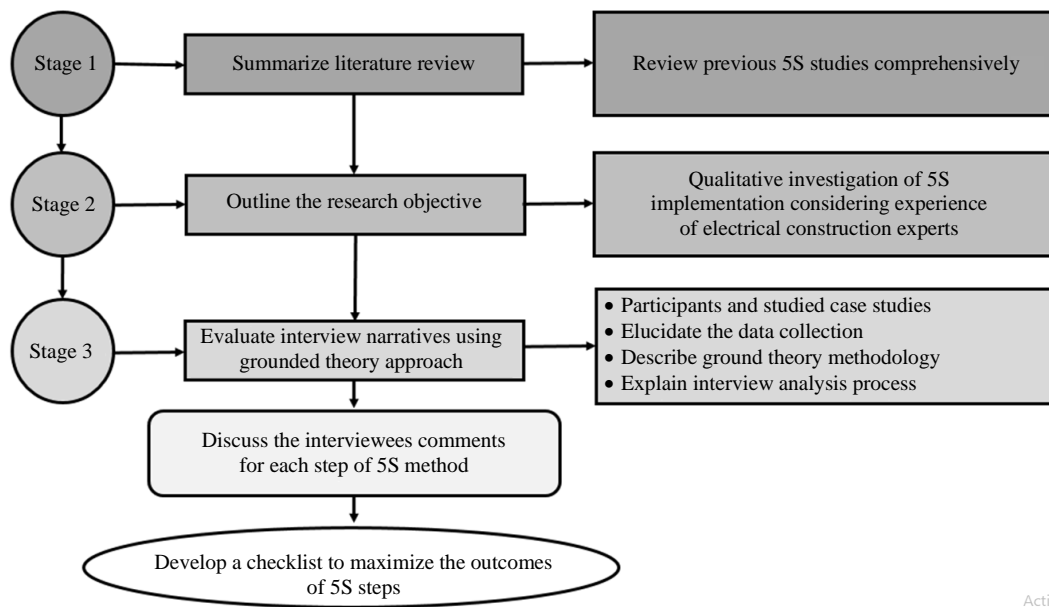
Stage 1

Summarize literature review

Review previous 5S studies comprehensively

Stage 2

Outline the research objective

Qualitative investigation of 5S implementation considering experience of electrical construction experts

Stage 3

Evaluate interview narratives using grounded theory approach

• Participants and studied case studies
• Elucidate the data collection
• Describe ground theory methodology
• Explain interview analysis process

Discuss the interviewees comments for each step of 5S method

Develop a checklist to maximize the outcomes of 5S steps

Acti